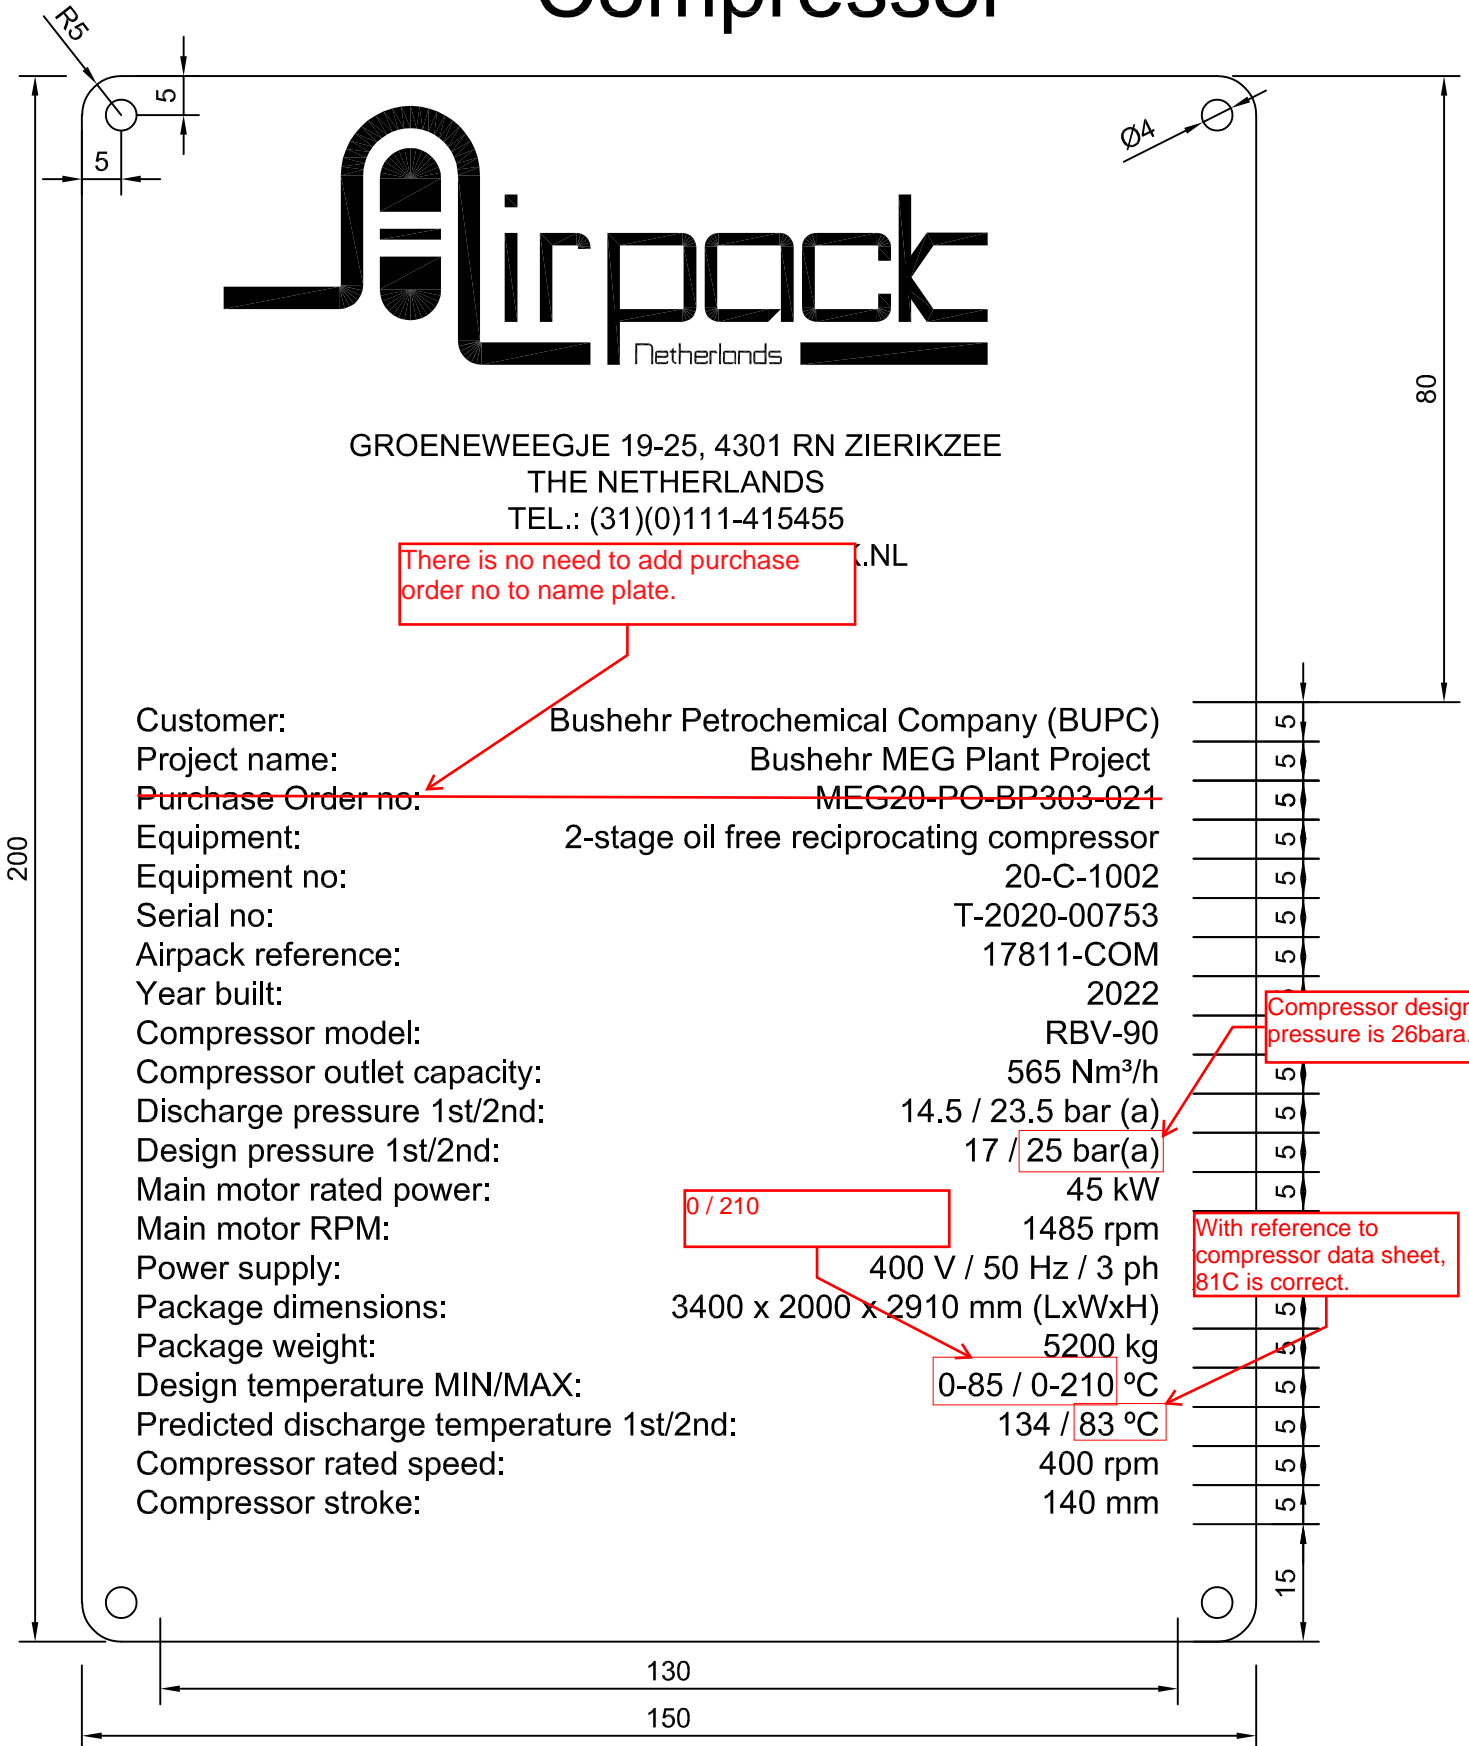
Compressor

R5
5
5
Ø4
80

Airpack
Netherlands

GROENEWEEGJE 19-25, 4301 RN ZIERIKZEE
THE NETHERLANDS
TEL.: (31)(0)111-415455
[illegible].NL

There is no need to add purchase order no to name plate.

| | |
|---|---|
| Customer: | Bushehr Petrochemical Company (BUPC) |
| Project name: | Bushehr MEG Plant Project |
| Purchase Order no: | MEG20-PO-BP303-021 |
| Equipment: | 2-stage oil free reciprocating compressor |
| Equipment no: | 20-C-1002 |
| Serial no: | T-2020-00753 |
| Airpack reference: | 17811-COM |
| Year built: | 2022 |
| Compressor model: | RBV-90 |
| Compressor outlet capacity: | 565 Nm³/h |
| Discharge pressure 1st/2nd: | 14.5 / 23.5 bar (a) |
| Design pressure 1st/2nd: | 17 / 25 bar(a) |
| Main motor rated power: | 45 kW |
| Main motor RPM: | 1485 rpm |
| Power supply: | 400 V / 50 Hz / 3 ph |
| Package dimensions: | 3400 x 2000 x 2910 mm (LxWxH) |
| Package weight: | 5200 kg |
| Design temperature MIN/MAX: | 0-85 / 0-210 ºC |
| Predicted discharge temperature 1st/2nd: | 134 / 83 ºC |
| Compressor rated speed: | 400 rpm |
| Compressor stroke: | 140 mm |

Compressor desigr pressure is 26bara.

0 / 210

With reference to compressor data sheet, 81C is correct.

200
5 5 5 5 5 5 5 5 5 5 5 5 5 5 5 5 5 5 5
15
130
150